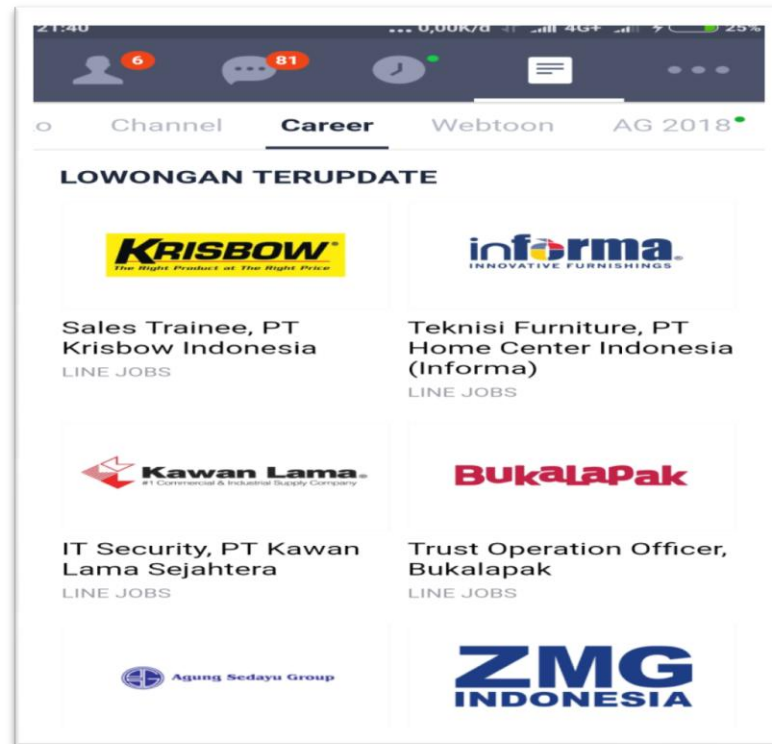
21:40 ... 0,00K/d 4G+ 25%

6 81

o Channel Career Webtoon AG 2018

LOWONGAN TERUPDATE

KRISBOW
The Right Product at The Right Price

Sales Trainee, PT Krisbow Indonesia
LINE JOBS

informa
INNOVATIVE FURNISHINGS

Teknisi Furniture, PT Home Center Indonesia (Informa)
LINE JOBS

Kawan Lama
#1 Commercial & Industrial Supply Company

IT Security, PT Kawan Lama Sejahtera
LINE JOBS

BukaLapak

Trust Operation Officer, Bukalapak
LINE JOBS

Agung Sedayu Group

ZMG
INDONESIA